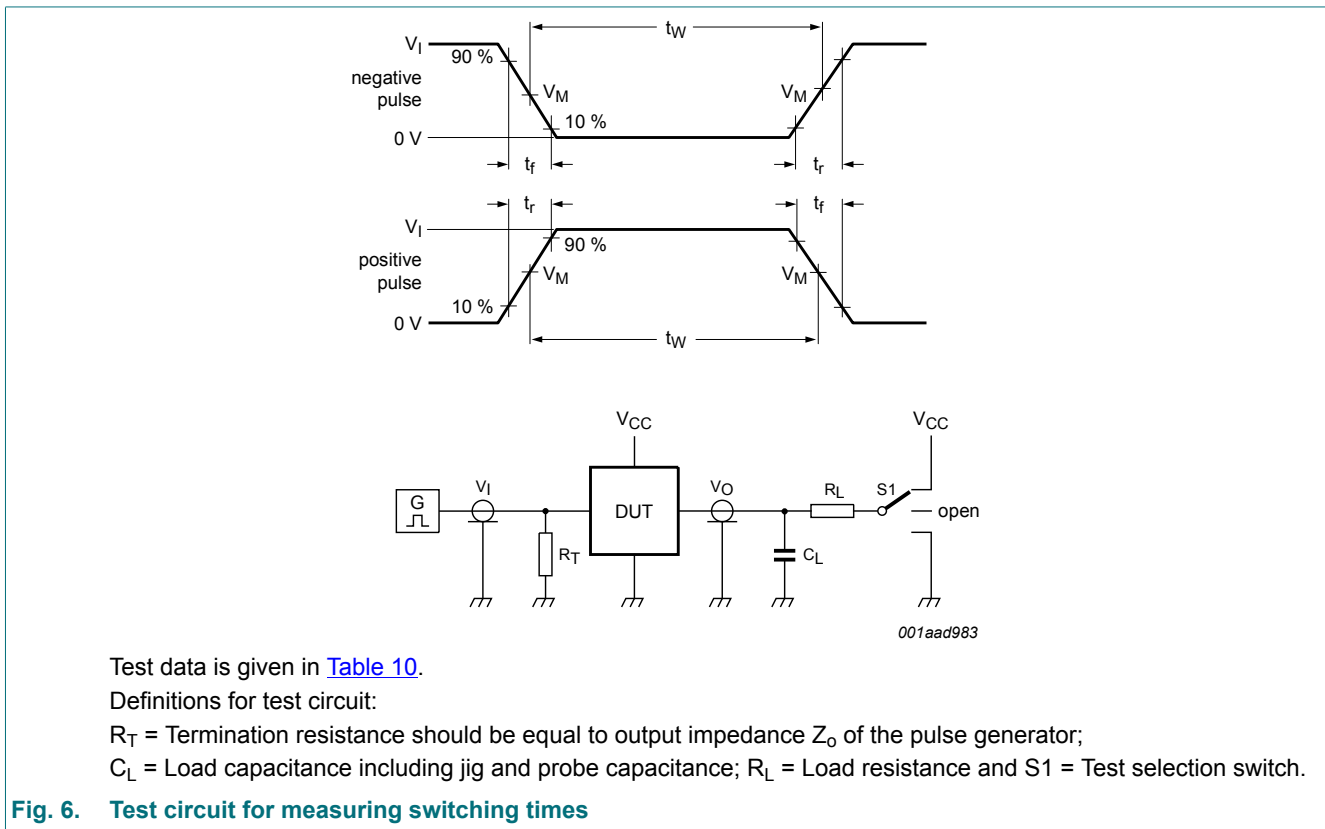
$V_I$
90 %
negative pulse
$V_M$
10 %
0 V
$t_f$
$t_W$
$V_M$
$t_r$

$t_r$
$t_f$
$V_I$
90 %
positive pulse
$V_M$
$V_M$
10 %
0 V
$t_W$

$V_{CC}$
$V_{CC}$
G
$V_I$
DUT
$V_O$
$R_L$
S1
open
$R_T$
$C_L$
001aad983

Test data is given in Table 10.

Definitions for test circuit:

$R_T$ = Termination resistance should be equal to output impedance $Z_o$ of the pulse generator;

$C_L$ = Load capacitance including jig and probe capacitance; $R_L$ = Load resistance and S1 = Test selection switch.

Fig. 6. Test circuit for measuring switching times